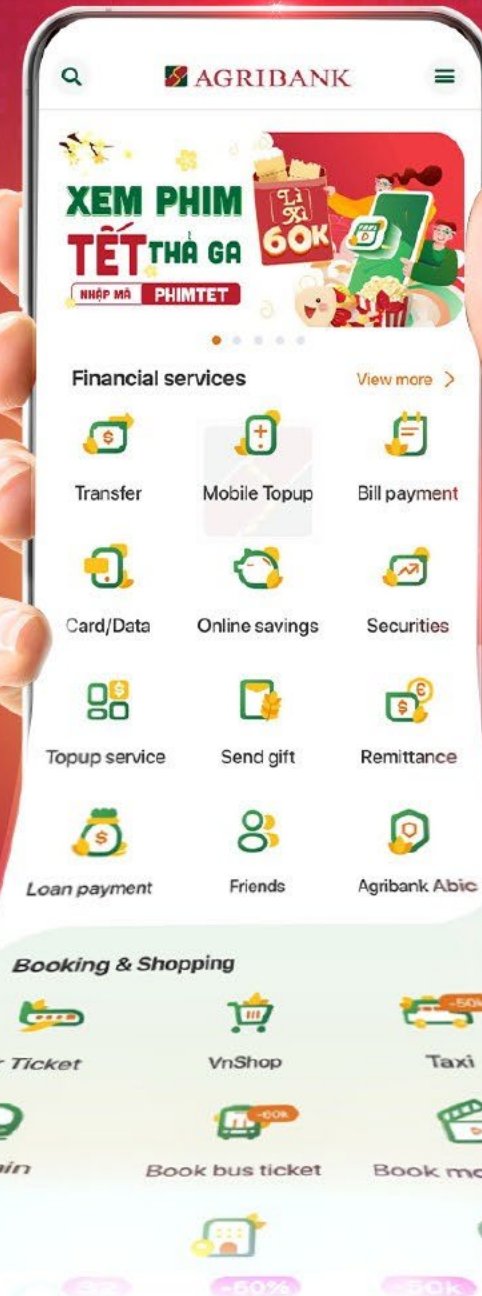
AGRIBANK

XEM PHIM TẾT THẢ GA
NHẬP MÃ PHIMTET
LÌ XÌ 60K

Financial services
View more >

Transfer
Mobile Topup
Bill payment
Card/Data
Online savings
Securities
Topup service
Send gift
Remittance
Loan payment
Friends
Agribank Abic

Booking & Shopping
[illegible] Ticket
VnShop
Taxi
-50k
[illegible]in
Book bus ticket
-60k
Book mo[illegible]
-50%
-50k